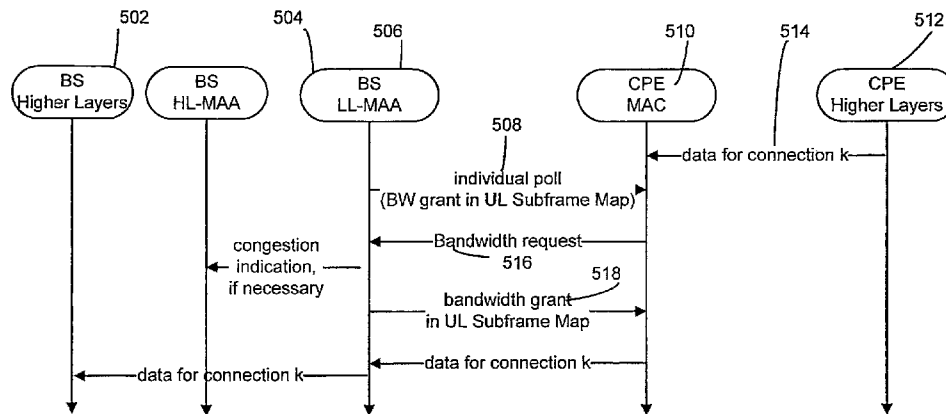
502

504

506

510

514

512

BS Higher Layers

BS HL-MAA

BS LL-MAA

CPE MAC

CPE Higher Layers

508

data for connection k

individual poll (BW grant in UL Subframe Map)

congestion indication, if necessary

Bandwidth request

516

518

bandwidth grant in UL Subframe Map

data for connection k

data for connection k